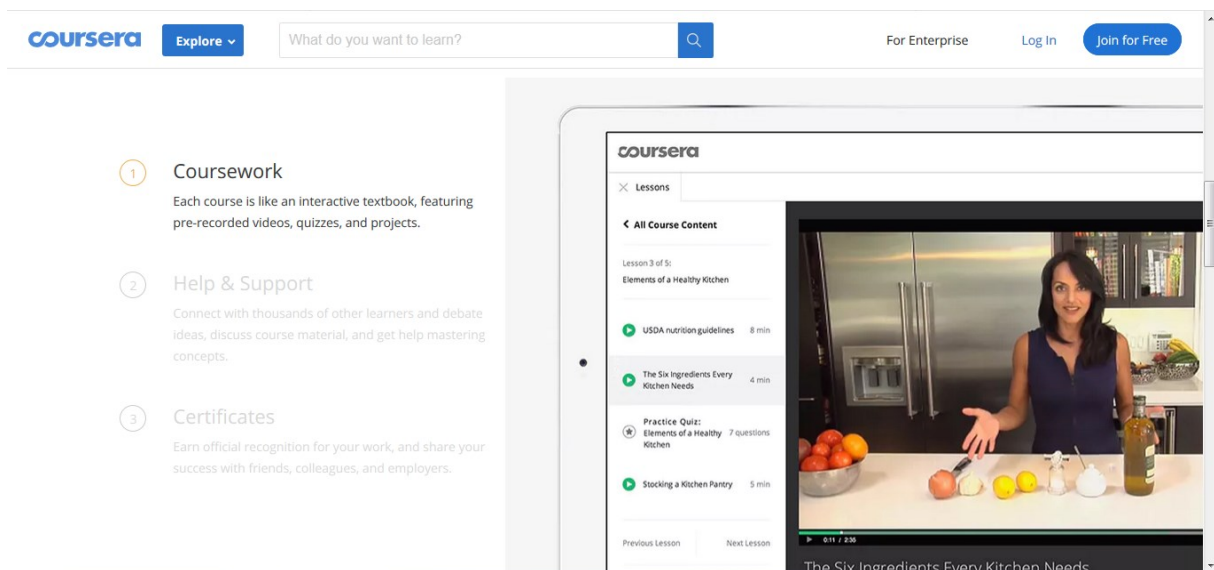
coursera Explore

What do you want to learn?

For Enterprise Log In Join for Free

1 Coursework

Each course is like an interactive textbook, featuring pre-recorded videos, quizzes, and projects.

2 Help & Support

Connect with thousands of other learners and debate ideas, discuss course material, and get help mastering concepts.

3 Certificates

Earn official recognition for your work, and share your success with friends, colleagues, and employers.

coursera

Lessons

All Course Content

Lesson 3 of 5:
Elements of a Healthy Kitchen

USDA nutrition guidelines 8 min

The Six Ingredients Every Kitchen Needs 4 min

Practice Quiz: Elements of a Healthy Kitchen 7 questions

Stocking a Kitchen Pantry 5 min

Previous Lesson Next Lesson

0:11 / 2:36

The Six Ingredients Every Kitchen Needs